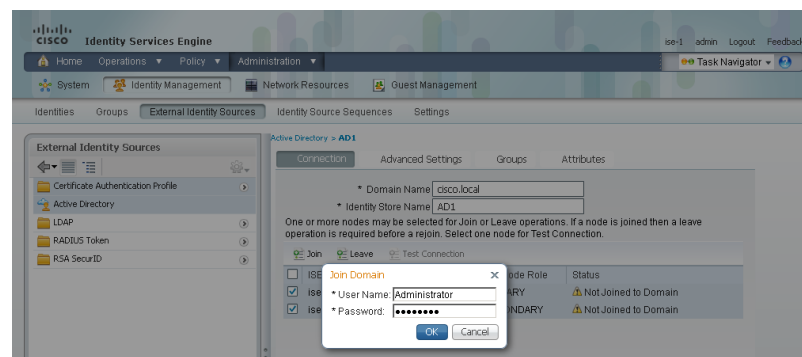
cisco Identity Services Engine

ise-1 admin Logout Feedback

Home Operations ▼ Policy ▼ Administration ▼

Task Navigator ▼

System Identity Management Network Resources Guest Management

Identities Groups External Identity Sources Identity Source Sequences Settings

External Identity Sources

Certificate Authentication Profile
Active Directory
LDAP
RADIUS Token
RSA SecurID

Active Directory > AD1

Connection Advanced Settings Groups Attributes

* Domain Name cisco.local
* Identity Store Name AD1

One or more nodes may be selected for Join or Leave operations. If a node is joined then a leave operation is required before a rejoin. Select one node for Test Connection.

Join Leave Test Connection

| | ISE | Node Role | Status |
|---|---|---|---|
| ☑ | ise | ARY | Not Joined to Domain |
| ☑ | ise | NDARY | Not Joined to Domain |

Join Domain

* User Name: Administrator
* Password: ●●●●●●●●●

OK Cancel